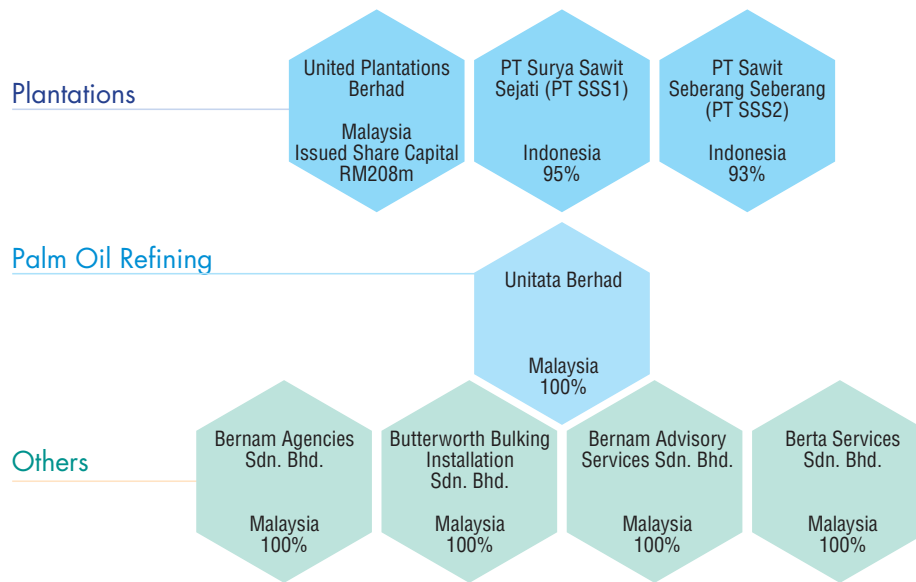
Plantations

United Plantations Berhad

Malaysia
Issued Share Capital
RM208m

PT Surya Sawit Sejati (PT SSS1)

Indonesia
95%

PT Sawit Seberang Seberang (PT SSS2)

Indonesia
93%

Palm Oil Refining

Unitata Berhad

Malaysia
100%

Others

Bernam Agencies Sdn. Bhd.

Malaysia
100%

Butterworth Bulking Installation Sdn. Bhd.

Malaysia
100%

Bernam Advisory Services Sdn. Bhd.

Malaysia
100%

Berta Services Sdn. Bhd.

Malaysia
100%